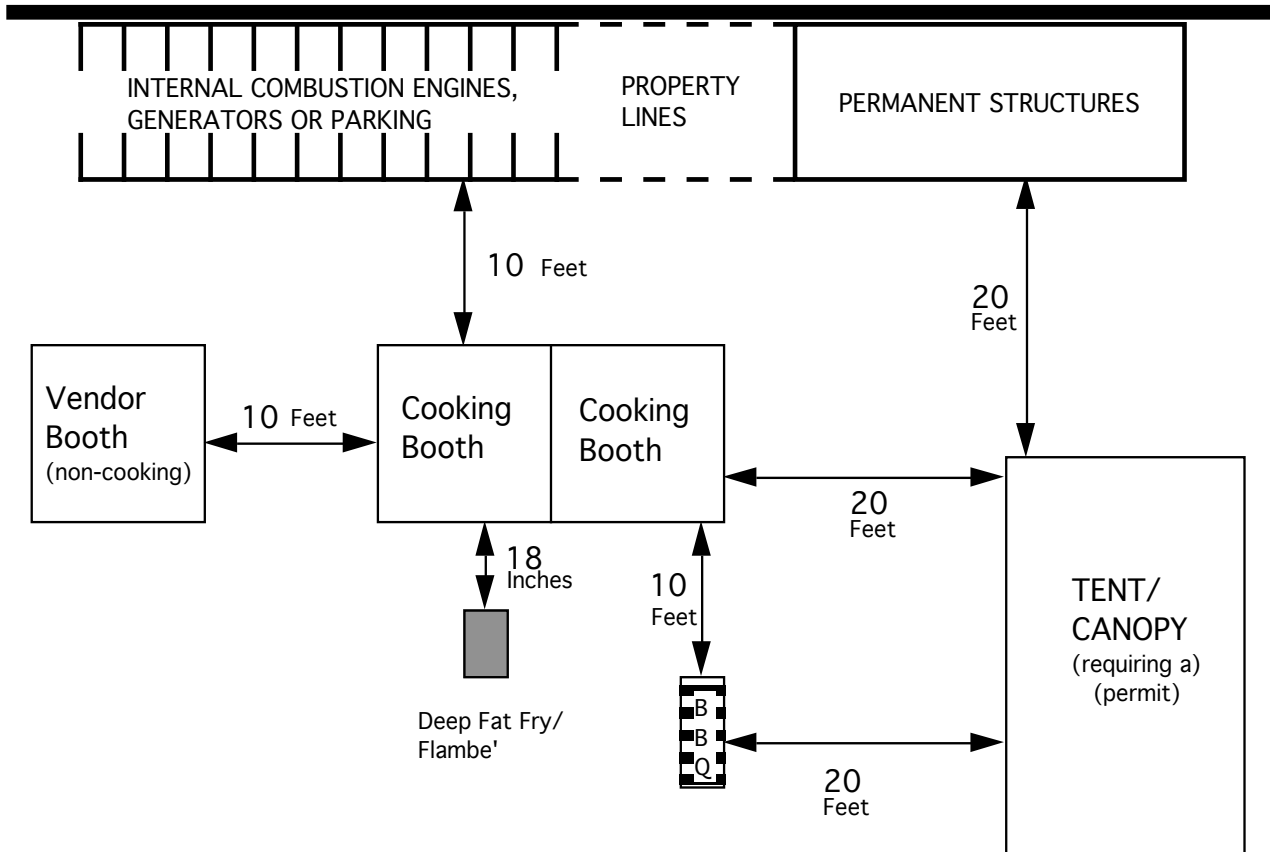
INTERNAL COMBUSTION ENGINES, GENERATORS OR PARKING

PROPERTY LINES

PERMANENT STRUCTURES

10 Feet

20 Feet

Vendor Booth (non-cooking)

10 Feet

Cooking Booth

Cooking Booth

20 Feet

18 Inches

10 Feet

TENT/ CANOPY (requiring a) (permit)

Deep Fat Fry/ Flambe'

B B Q

20 Feet